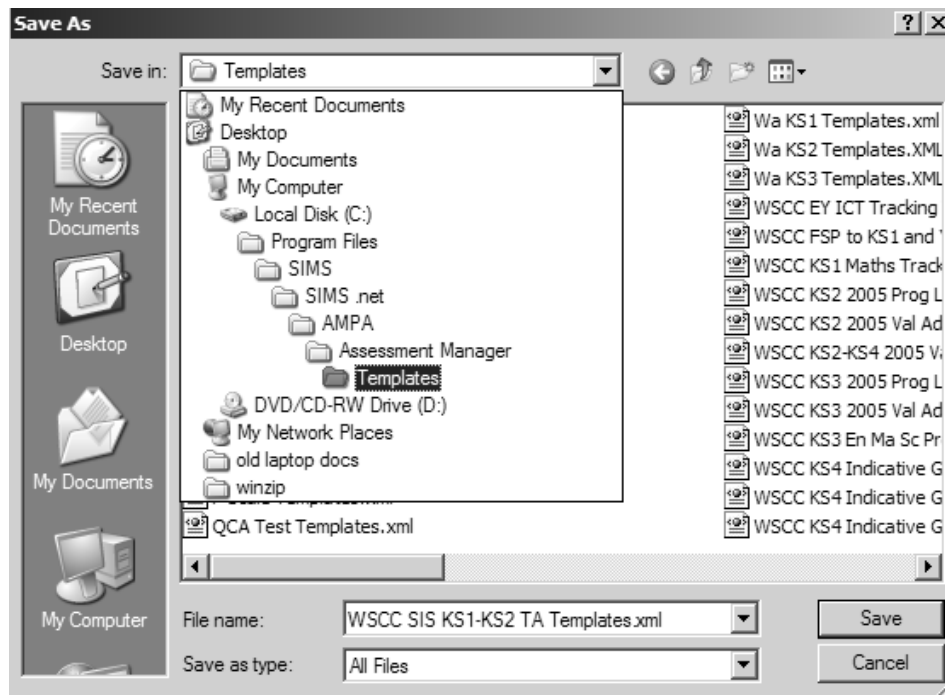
Save As
?
Save in: Templates

My Recent Documents
Desktop
My Documents
My Computer
Local Disk (C:)
Program Files
SIMS
SIMS .net
AMPA
Assessment Manager
Templates
DVD/CD-RW Drive (D:)
My Network Places
old laptop docs
winzip

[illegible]
QCA Test Templates.xml

Wa KS1 Templates.xml
Wa KS2 Templates.XML
Wa KS3 Templates.XML
WSCC EY ICT Tracking
WSCC FSP to KS1 and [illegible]
WSCC KS1 Maths Track
WSCC KS2 2005 Prog L
WSCC KS2 2005 Val Ad
WSCC KS2-KS4 2005 V
WSCC KS3 2005 Prog L
WSCC KS3 2005 Val Ad
WSCC KS3 En Ma Sc Pr
WSCC KS4 Indicative G
WSCC KS4 Indicative G
WSCC KS4 Indicative G

My Recent Documents
Desktop
My Documents
My Computer

File name: WSCC SIS KS1-KS2 TA Templates.xml
Save as type: All Files
Save
Cancel